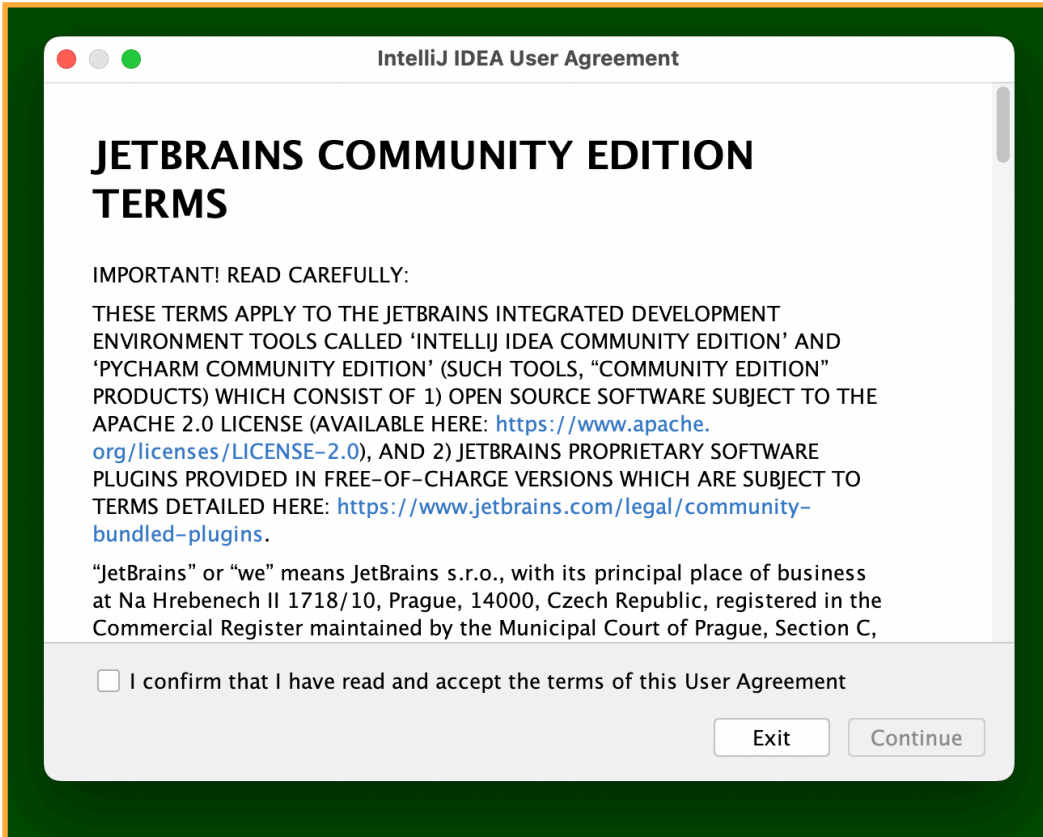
IntelliJ IDEA User Agreement

JETBRAINS COMMUNITY EDITION TERMS

IMPORTANT! READ CAREFULLY:

THESE TERMS APPLY TO THE JETBRAINS INTEGRATED DEVELOPMENT ENVIRONMENT TOOLS CALLED ‘INTELLIJ IDEA COMMUNITY EDITION’ AND ‘PYCHARM COMMUNITY EDITION’ (SUCH TOOLS, “COMMUNITY EDITION” PRODUCTS) WHICH CONSIST OF 1) OPEN SOURCE SOFTWARE SUBJECT TO THE APACHE 2.0 LICENSE (AVAILABLE HERE: https://www.apache.org/licenses/LICENSE-2.0), AND 2) JETBRAINS PROPRIETARY SOFTWARE PLUGINS PROVIDED IN FREE-OF-CHARGE VERSIONS WHICH ARE SUBJECT TO TERMS DETAILED HERE: https://www.jetbrains.com/legal/community-bundled-plugins.

“JetBrains” or “we” means JetBrains s.r.o., with its principal place of business at Na Hrebenech II 1718/10, Prague, 14000, Czech Republic, registered in the Commercial Register maintained by the Municipal Court of Prague, Section C,

I confirm that I have read and accept the terms of this User Agreement

Exit

Continue